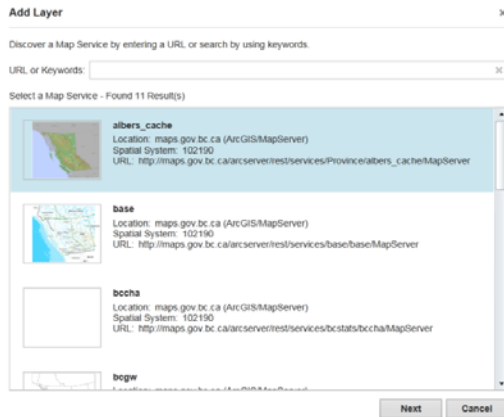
Add Layer

×

Discover a Map Service by entering a URL or search by using keywords.

URL or Keywords:

×

Select a Map Service - Found 11 Result(s)

albers_cache
Location: maps.gov.bc.ca (ArcGIS/MapServer)
Spatial System: 102190
URL: http://maps.gov.bc.ca/arcserver/rest/services/Province/albers_cache/MapServer

base
Location: maps.gov.bc.ca (ArcGIS/MapServer)
Spatial System: 102190
URL: http://maps.gov.bc.ca/arcserver/rest/services/base/base/MapServer

bccha
Location: maps.gov.bc.ca (ArcGIS/MapServer)
Spatial System: 102190
URL: http://maps.gov.bc.ca/arcserver/rest/services/bcstats/bccha/MapServer

bcgw
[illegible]

Next

Cancel